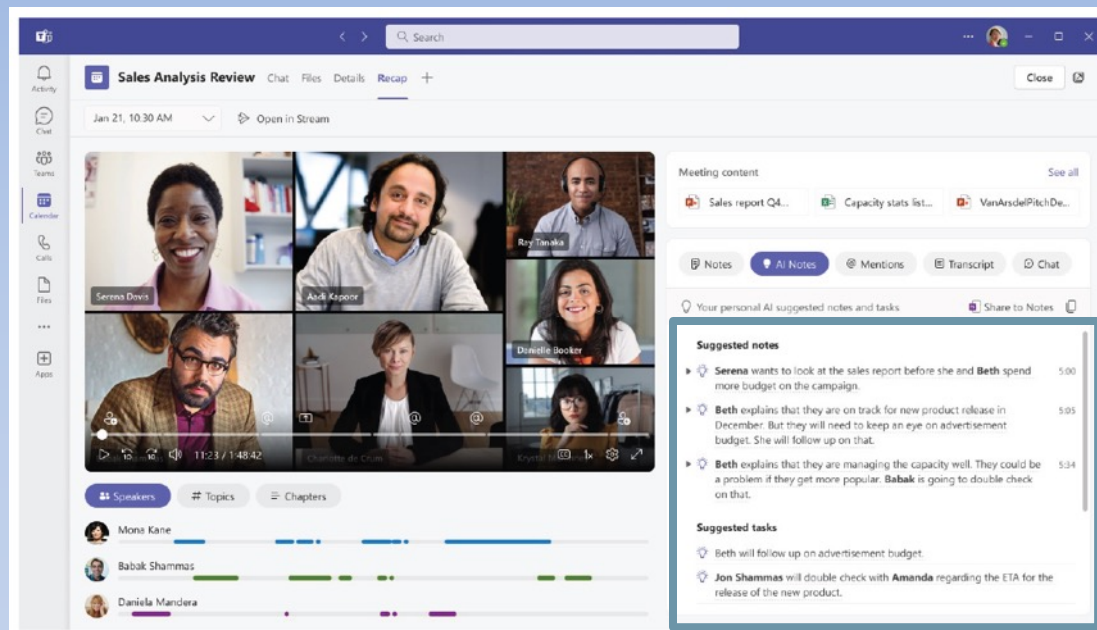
Search

Activity
Chat
Teams
Calendar
Calls
Files
...
Apps

Sales Analysis Review Chat Files Details Recap +

Close

Jan 21, 10:30 AM Open in Stream

Serena Davis
Aadi Kapoor
Ray Tanaka
Danielle Booker
Charlotte de Crum
Krystal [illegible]

11:23 / 1:48:42

1x

Speakers # Topics Chapters

Mona Kane
Babak Shammas
Daniela Mandera

Meeting content See all

Sales report Q4...
Capacity stats list...
VanArsdelPitchDe...

Notes AI Notes Mentions Transcript Chat

Your personal AI suggested notes and tasks Share to Notes

Suggested notes

**Serena** wants to look at the sales report before she and **Beth** spend more budget on the campaign. 5:00

**Beth** explains that they are on track for new product release in December. But they will need to keep an eye on advertisement budget. She will follow up on that. 5:05

**Beth** explains that they are managing the capacity well. They could be a problem if they get more popular. **Babak** is going to double check on that. 5:34

Suggested tasks

Beth will follow up on advertisement budget.

**Jon Shammas** will double check with **Amanda** regarding the ETA for the release of the new product.